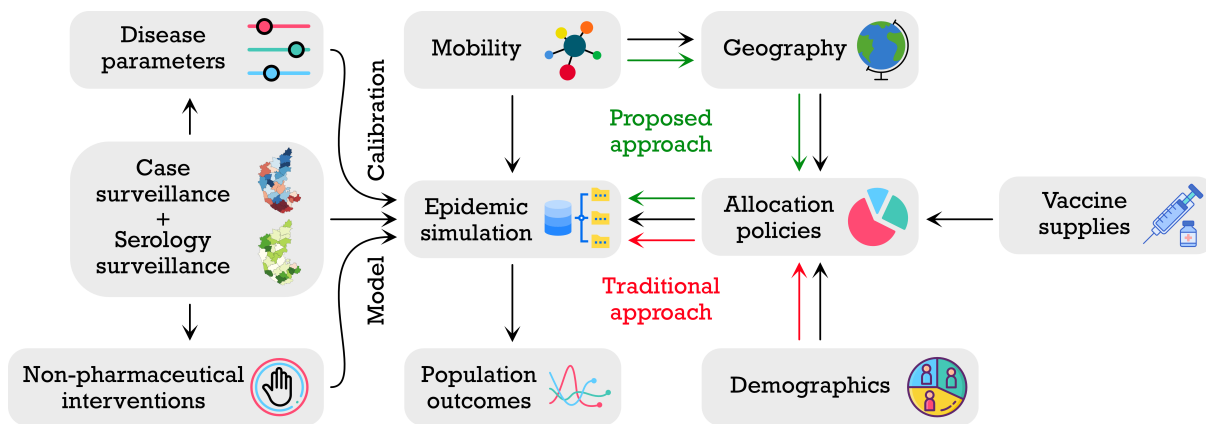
Disease parameters

Case surveillance + Serology surveillance

Non-pharmaceutical interventions

Calibration

Model

Mobility

Geography

Proposed approach

Epidemic simulation

Allocation policies

Vaccine supplies

Traditional approach

Population outcomes

Demographics